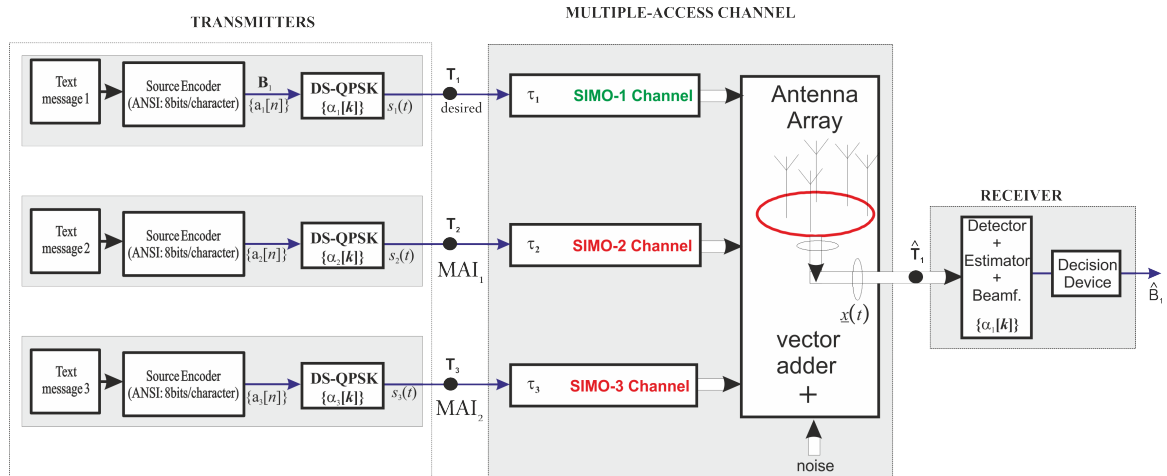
TRANSMITTERS

MULTIPLE-ACCESS CHANNEL

Text message 1

Source Encoder (ANSI: 8bits/character)

$\mathbf{B}_1$

$\{a_1[n]\}$

DS-QPSK $\{\alpha_1[\mathbf{k}]\}$

$s_1(t)$

$\mathbf{T}_1$

desired

$\tau_1$

SIMO-1 Channel

Antenna Array

Text message 2

Source Encoder (ANSI: 8bits/character)

$\{a_2[n]\}$

DS-QPSK $\{\alpha_2[\mathbf{k}]\}$

$s_2(t)$

$\mathbf{T}_2$

$MAI_1$

$\tau_2$

SIMO-2 Channel

Text message 3

Source Encoder (ANSI: 8bits/character)

$\{a_3[n]\}$

DS-QPSK $\{\alpha_3[\mathbf{k}]\}$

$s_3(t)$

$\mathbf{T}_3$

$MAI_2$

$\tau_3$

SIMO-3 Channel

$\underline{x}(t)$

vector adder +

noise

RECEIVER

$\hat{\mathbf{T}}_1$

Detector + Estimator + Beamf. $\{\alpha_1[\mathbf{k}]\}$

Decision Device

$\hat{B}_1$